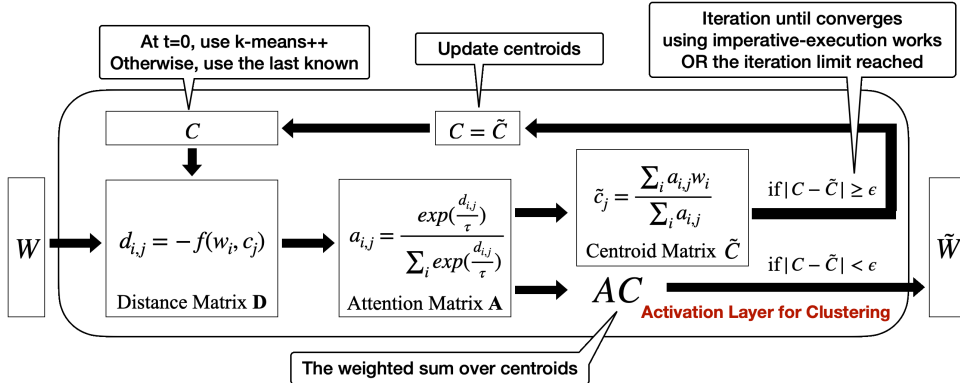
At t=0, use k-means++
Otherwise, use the last known

Update centroids

Iteration until converges
using imperative-execution works
OR the iteration limit reached

$C$

$C = \tilde{C}$

$W$

$d_{i,j} = -f(w_i, c_j)$

Distance Matrix $\mathbf{D}$

$a_{i,j} = \frac{exp(\frac{d_{i,j}}{\tau})}{\sum_i exp(\frac{d_{i,j}}{\tau})}$

Attention Matrix $\mathbf{A}$

$\tilde{c}_j = \frac{\sum_i a_{i,j} w_i}{\sum_i a_{i,j}}$

Centroid Matrix $\tilde{C}$

if $|C - \tilde{C}| \geq \epsilon$

if $|C - \tilde{C}| < \epsilon$

$\tilde{W}$

$AC$

Activation Layer for Clustering

The weighted sum over centroids